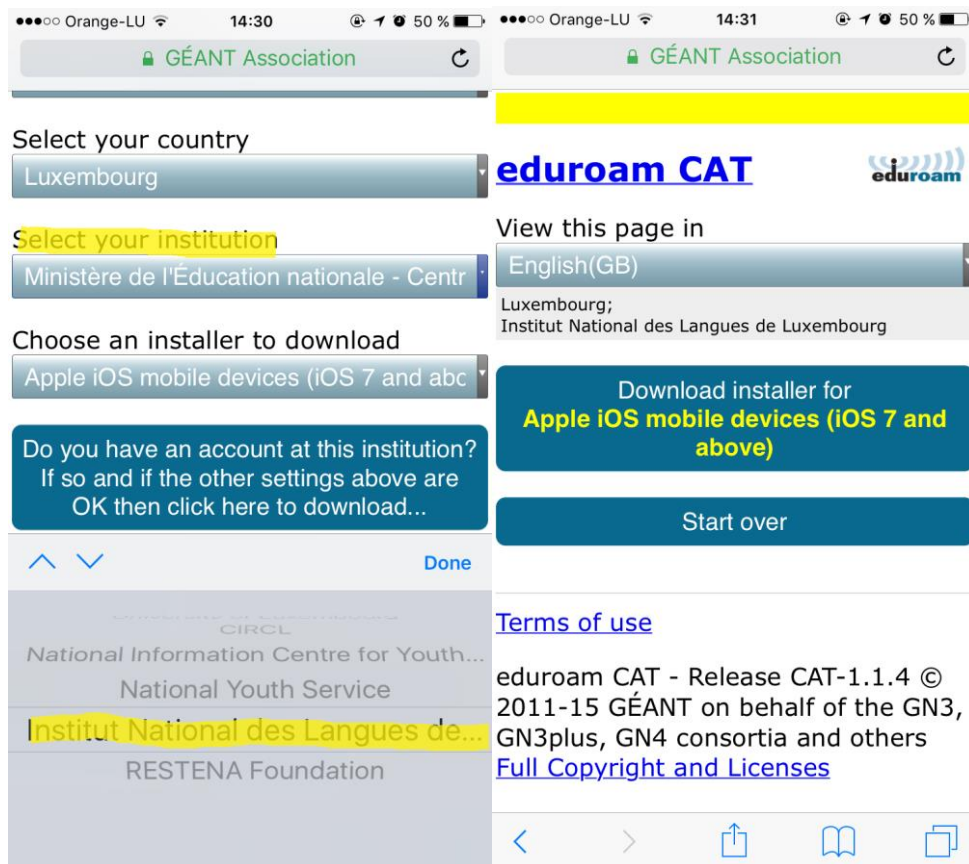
●●●○○ Orange-LU 14:30 50 %
GÉANT Association

Select your country
Luxembourg

Select your institution
Ministère de l'Éducation nationale - Centr

Choose an installer to download
Apple iOS mobile devices (iOS 7 and abc

Do you have an account at this institution? If so and if the other settings above are OK then click here to download...

Done

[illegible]
CIRCL
National Information Centre for Youth...
National Youth Service
Institut National des Langues de...
RESTENA Foundation

●●●○○ Orange-LU 14:31 50 %
GÉANT Association

eduroam CAT
eduroam

View this page in
English(GB)

Luxembourg;
Institut National des Langues de Luxembourg

Download installer for
Apple iOS mobile devices (iOS 7 and above)

Start over

Terms of use

eduroam CAT - Release CAT-1.1.4 © 2011-15 GÉANT on behalf of the GN3, GN3plus, GN4 consortia and others
Full Copyright and Licenses